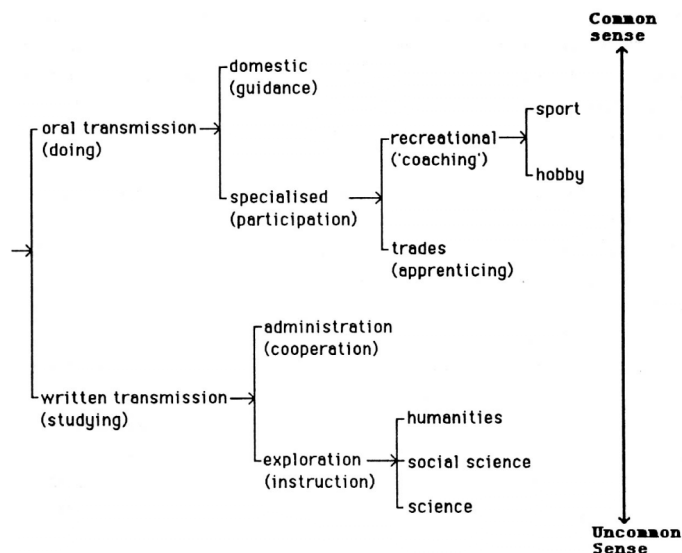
Common sense

oral transmission (doing)

domestic (guidance)

specialised (participation)

recreational ('coaching')

sport

hobby

trades (apprenticing)

written transmission (studying)

administration (cooperation)

exploration (instruction)

humanities

social science

science

Uncommon Sense